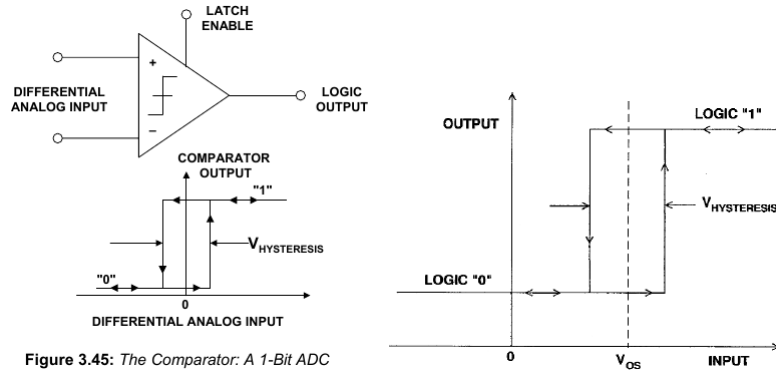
LATCH ENABLE

+

−

DIFFERENTIAL ANALOG INPUT

LOGIC OUTPUT

COMPARATOR OUTPUT

"1"

$V_{HYSTERESIS}$

"0"

0

DIFFERENTIAL ANALOG INPUT

Figure 3.45: The Comparator: A 1-Bit ADC

OUTPUT

LOGIC "1"

$V_{HYSTERESIS}$

LOGIC "0"

0

$V_{OS}$

INPUT